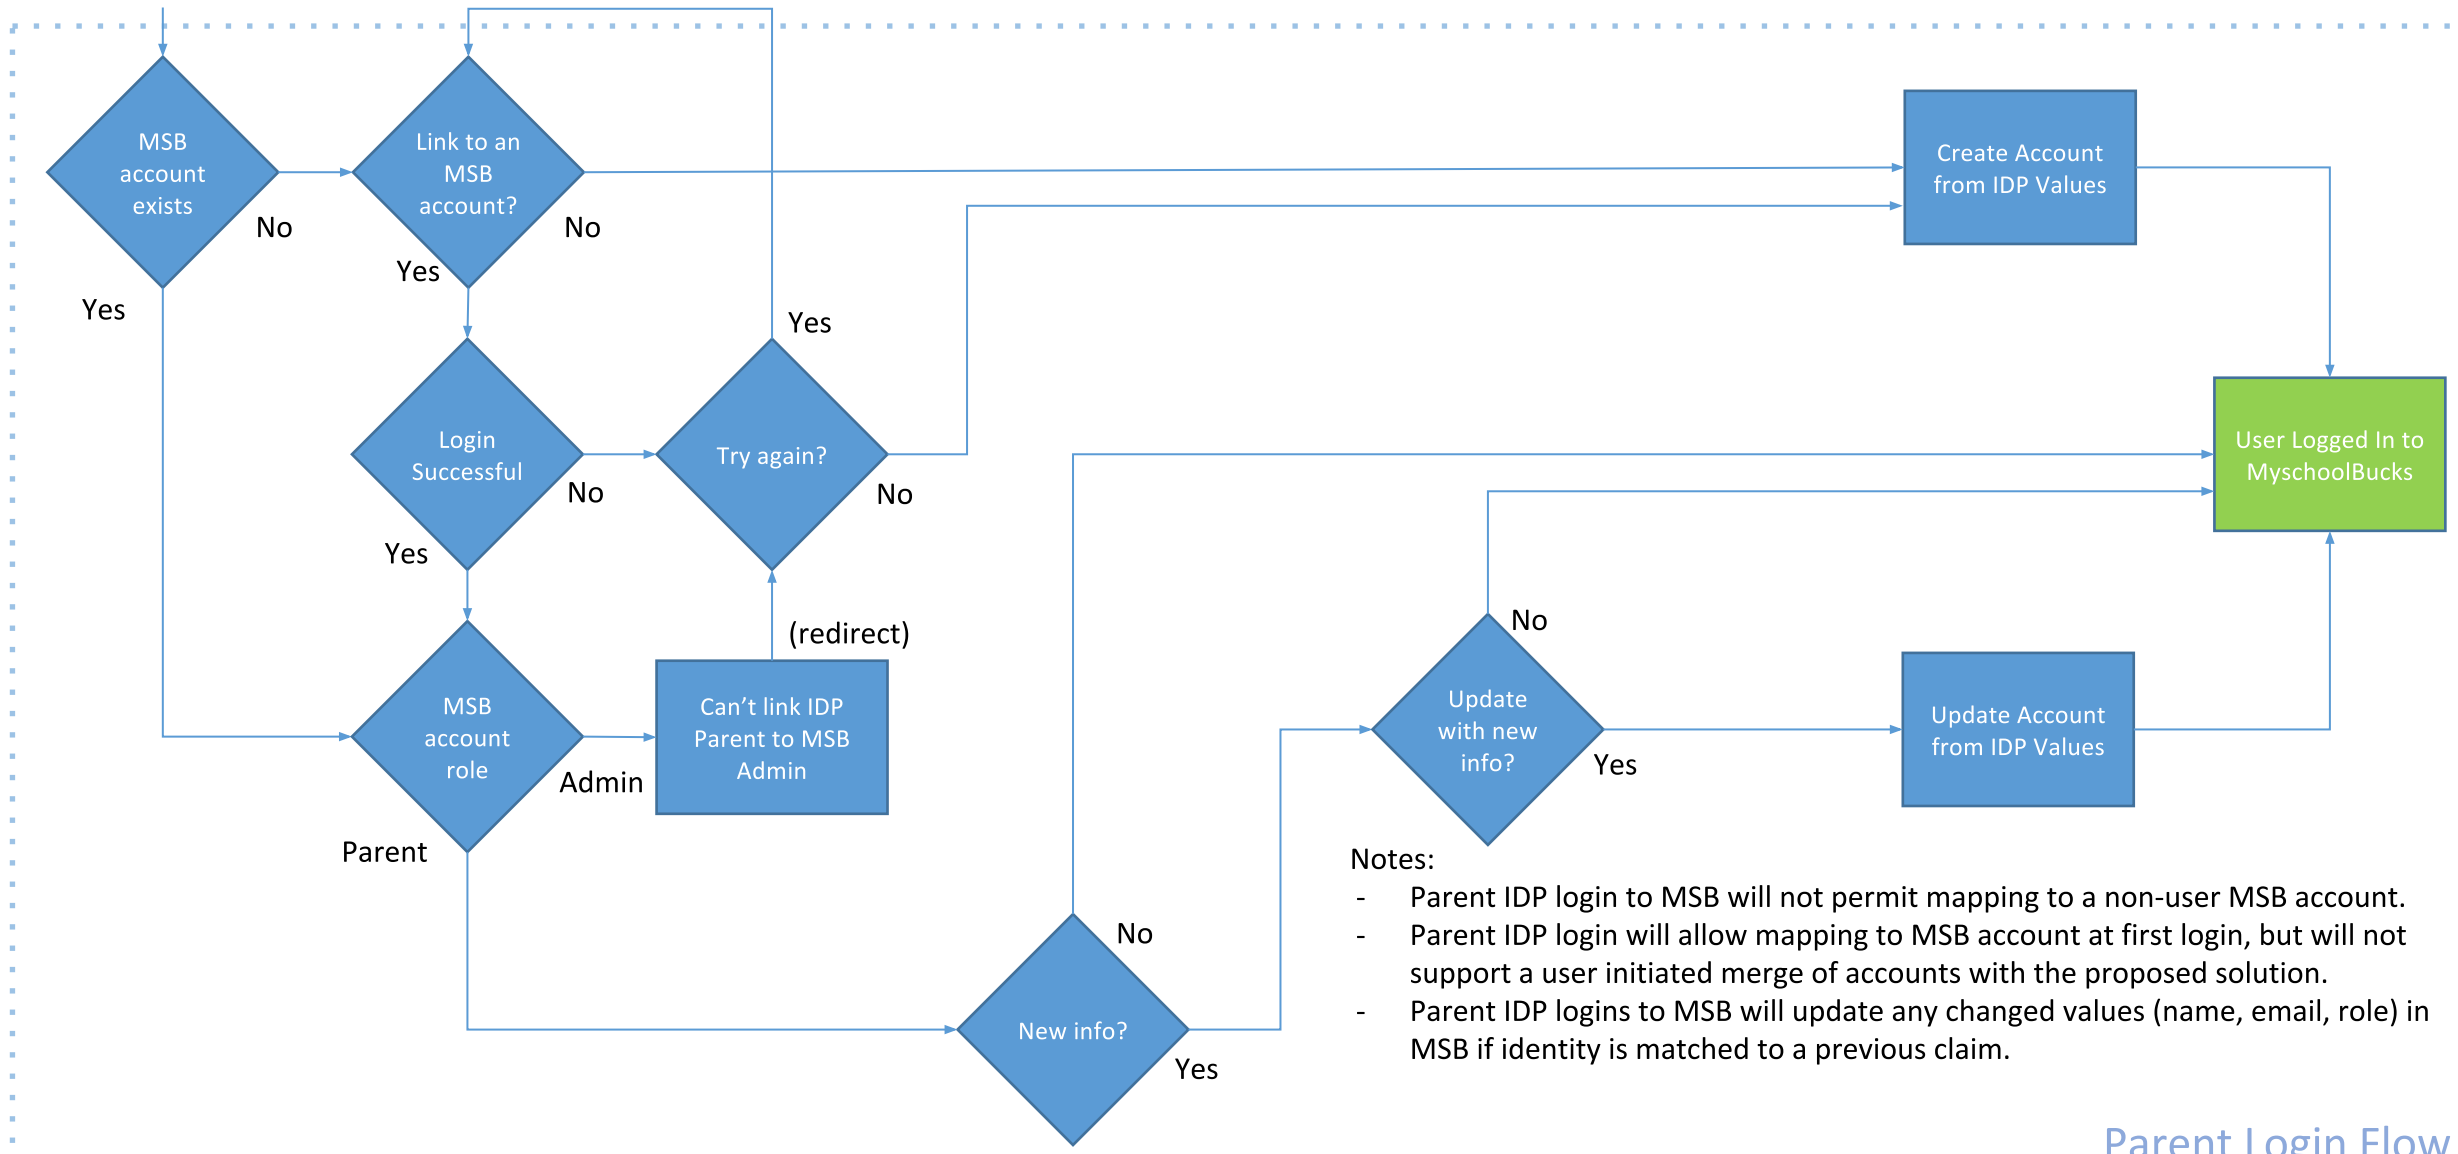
MSB account exists

No

Yes

Link to an MSB account?

No

Yes

Create Account from IDP Values

Yes

Login Successful

No

Yes

Try again?

No

User Logged In to MyschoolBucks

(redirect)

No

MSB account role

Admin

Parent

Can’t link IDP Parent to MSB Admin

Update with new info?

Yes

Update Account from IDP Values

Notes:
- Parent IDP login to MSB will not permit mapping to a non-user MSB account.
- Parent IDP login will allow mapping to MSB account at first login, but will not support a user initiated merge of accounts with the proposed solution.
- Parent IDP logins to MSB will update any changed values (name, email, role) in MSB if identity is matched to a previous claim.

No

New info?

Yes

Parent Login Flow